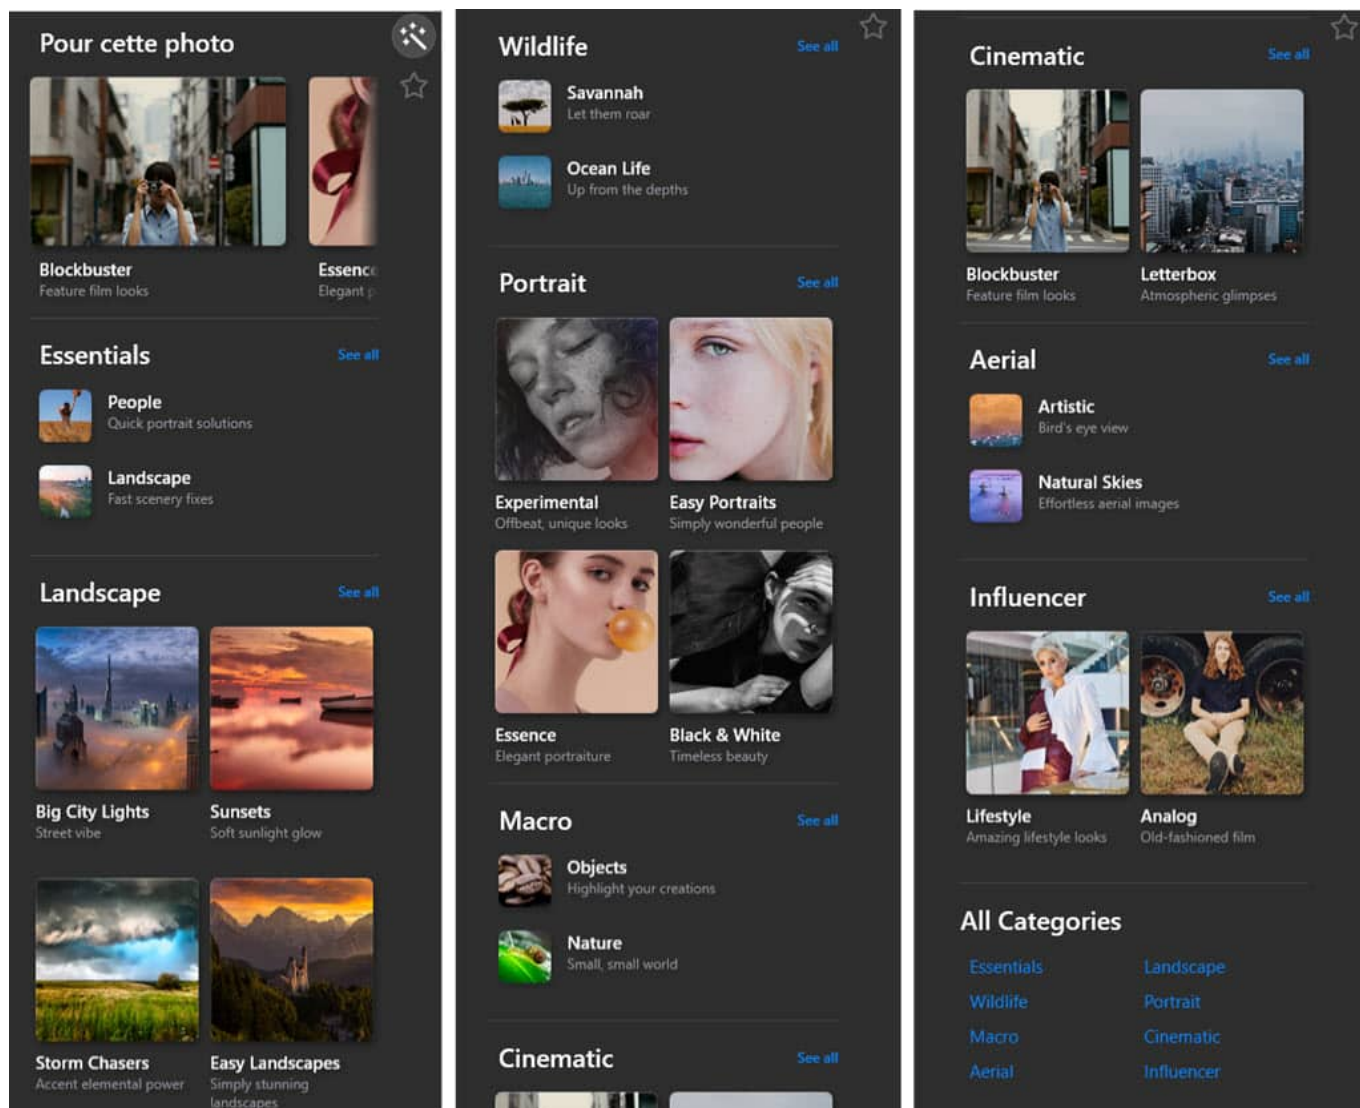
Pour cette photo

Blockbuster
Feature film looks

Essenc
Elegant p

Essentials
See all

People
Quick portrait solutions

Landscape
Fast scenery fixes

Landscape
See all

Big City Lights
Street vibe

Sunsets
Soft sunlight glow

Storm Chasers
Accent elemental power

Easy Landscapes
Simply stunning landscapes

Wildlife
See all

Savannah
Let them roar

Ocean Life
Up from the depths

Portrait
See all

Experimental
Offbeat, unique looks

Easy Portraits
Simply wonderful people

Essence
Elegant portraiture

Black & White
Timeless beauty

Macro
See all

Objects
Highlight your creations

Nature
Small, small world

Cinematic
See all

Cinematic
See all

Blockbuster
Feature film looks

Letterbox
Atmospheric glimpses

Aerial
See all

Artistic
Bird's eye view

Natural Skies
Effortless aerial images

Influencer
See all

Lifestyle
Amazing lifestyle looks

Analog
Old-fashioned film

All Categories

Essentials
Landscape
Wildlife
Portrait
Macro
Cinematic
Aerial
Influencer